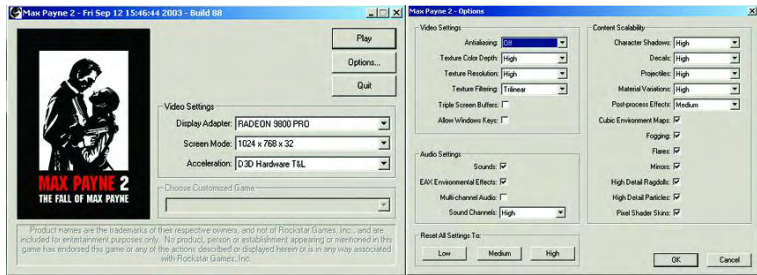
Max Payne 2 - Fri Sep 12 15:46:44 2003 - Build 88

Play

Options...

Quit

MAX PAYNE 2
THE FALL OF MAX PAYNE

Video Settings

Display Adapter: RADEON 9800 PRO

Screen Mode: 1024 x 768 x 32

Acceleration: D3D Hardware T&L

Choose Customized Game

Product names are the trademarks of their respective owners, and not of Rockstar Games, Inc., and are included for entertainment purposes only. No product, person or establishment appearing or mentioned in this game has endorsed this game or any of the actions described or displayed herein or is in any way associated with Rockstar Games, Inc.

Max Payne 2 - Options

Video Settings

Antialiasing: Off

Texture Color Depth: High

Texture Resolution: High

Texture Filtering: Trilinear

Triple Screen Buffers:

Allow Windows Keys:

Audio Settings

Sounds:

EAX Environmental Effects:

Multi-channel Audio:

Sound Channels: High

Reset All Settings To:

Low

Medium

High

Content Scalability

Character Shadows: High

Decals: High

Projectiles: High

Material Variations: High

Post-process Effects: Medium

Cubic Environment Maps:

Fogging:

Flares:

Mirrors:

High Detail Ragdolls:

High Detail Particles:

Pixel Shader Skins:

OK

Cancel